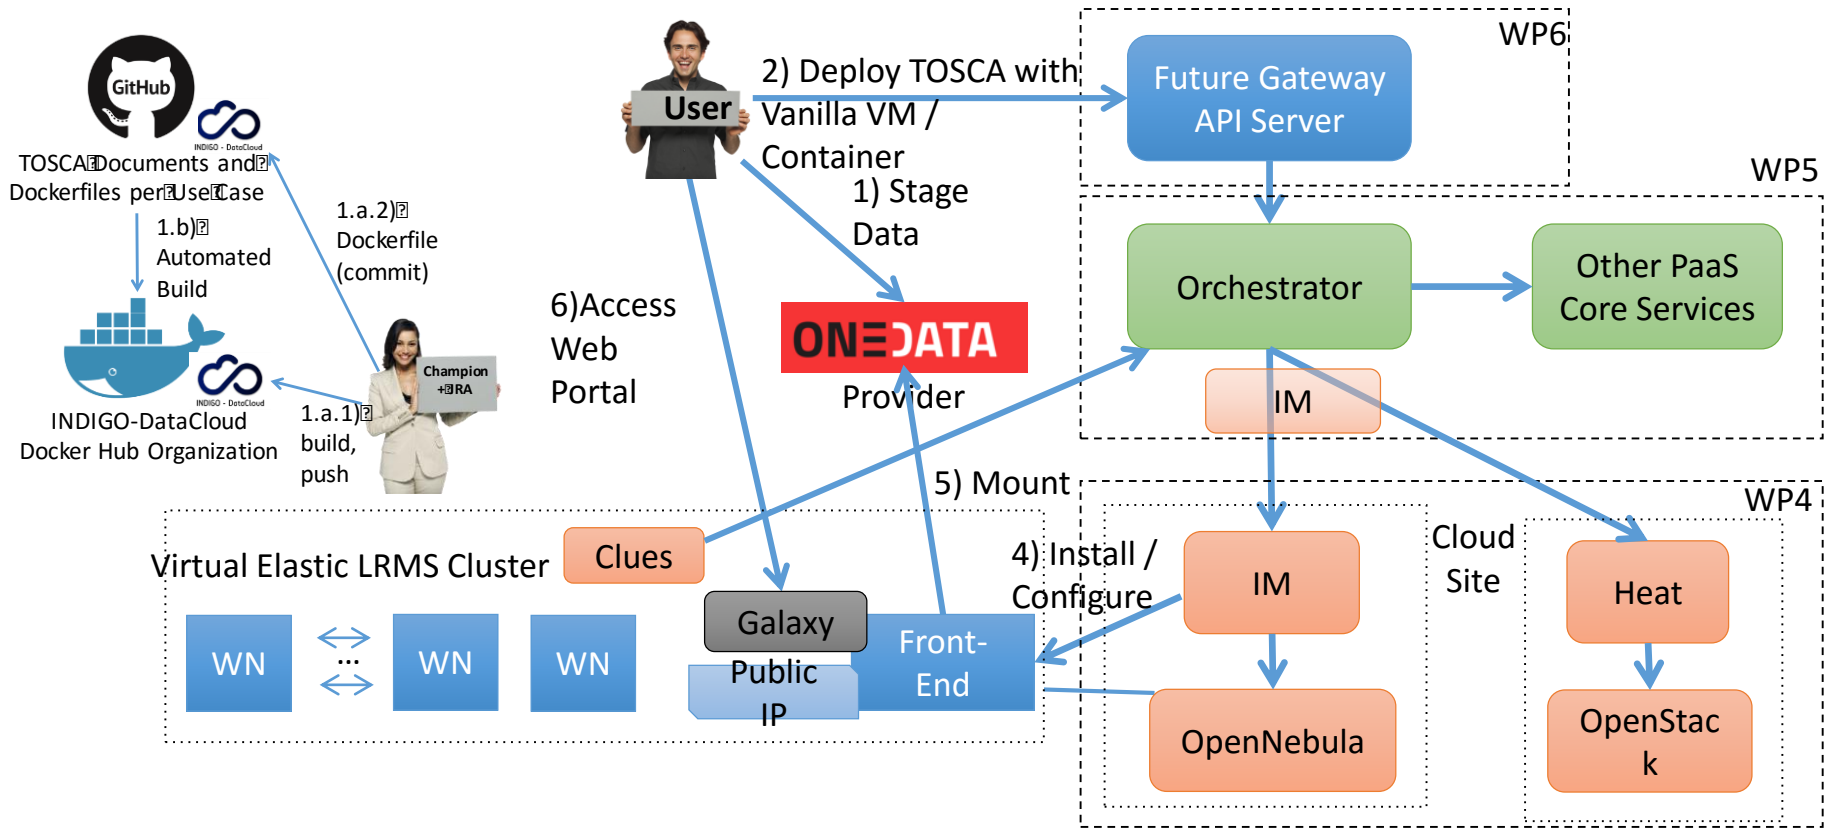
GitHub

INDIGO - DataCloud

TOSCA Documents and Dockerfiles per Use Case

1.b) Automated Build

1.a.2) Dockerfile (commit)

INDIGO - DataCloud

INDIGO-DataCloud Docker Hub Organization

1.a.1) build, push

Champion +JRA

User

2) Deploy TOSCA with Vanilla VM / Container

1) Stage Data

6)Access Web Portal

ONEDATA

Provider

WP6

Future Gateway API Server

WP5

Orchestrator

Other PaaS Core Services

IM

5) Mount

WP4

Virtual Elastic LRMS Cluster

Clues

WN

...

WN

WN

Galaxy

Public IP

Front-End

4) Install / Configure

IM

OpenNebula

Cloud Site

Heat

OpenStack